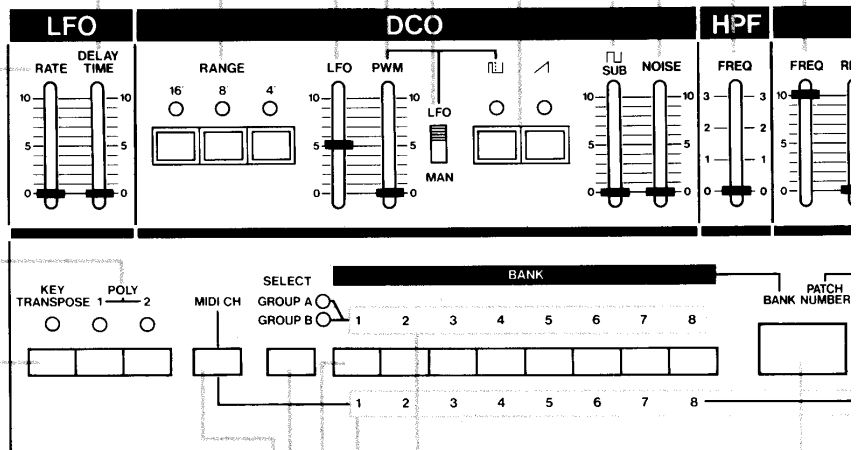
LFO
RATE DELAY TIME
10 10
5 5
0 0

DCO
RANGE
16' 8' 4'
LFO PWM
10 10
5 5
0 0
LFO
MAN
SUB NOISE
10 10
5 5
0 0

HPF
FREQ
3 3
2 2
1 1
0 0

FREQ R
10
5
0

KEY TRANSPOSE
POLY
1 2

MIDI CH

SELECT
GROUP A
GROUP B

BANK
1 2 3 4 5 6 7 8

BANK PATCH NUMBER

1 2 3 4 5 6 7 8